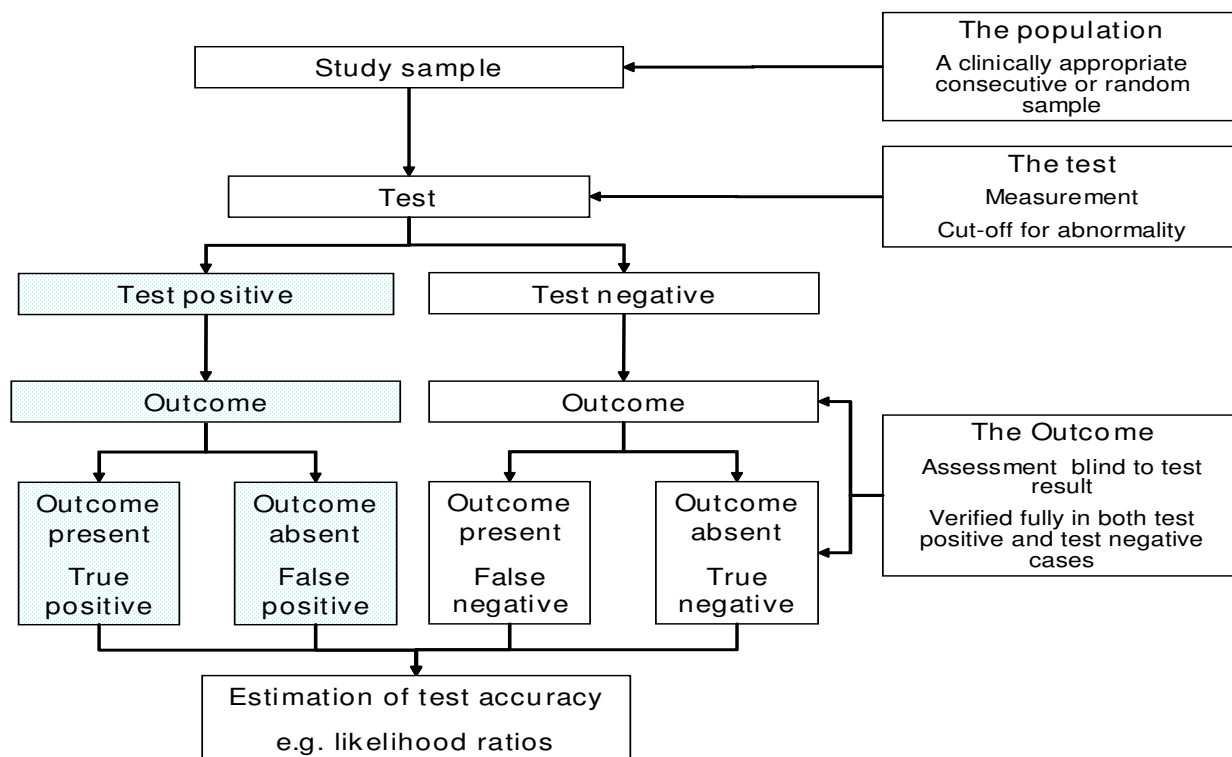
The population

A clinically appropriate consecutive or random sample

Study sample

The test

Measurement

Cut-off for abnormality

Test

Test positive

Test negative

Outcome

Outcome

The Outcome

Assessment blind to test result

Verified fully in both test positive and test negative cases

Outcome present

True positive

Outcome absent

False positive

Outcome present

False negative

Outcome absent

True negative

Estimation of test accuracy

e.g. likelihood ratios